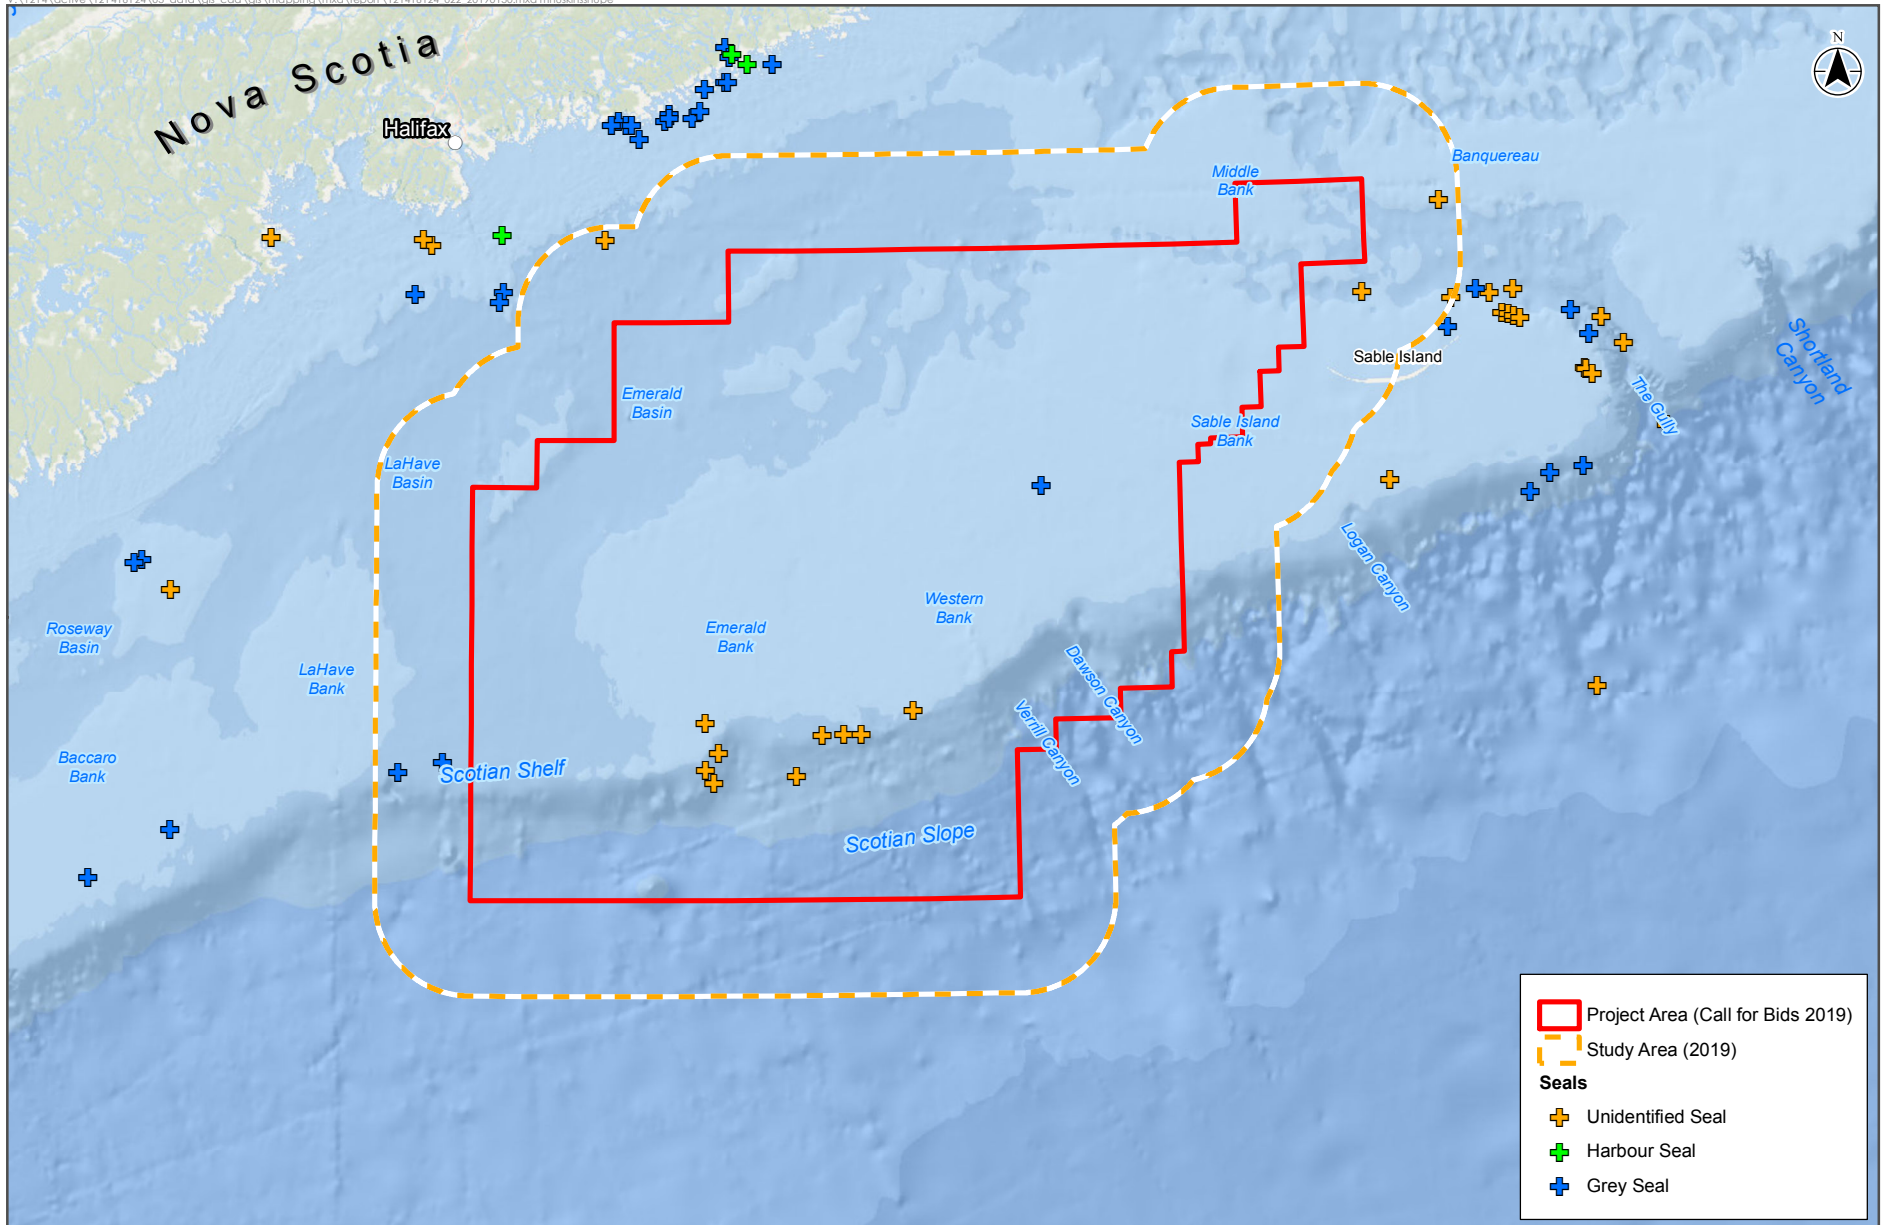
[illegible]

Nova Scotia

Halifax

N

Middle Bank

Banquereau

Sable Island

Shortland Canyon

The Gully

Emerald Basin

Sable Island Bank

LaHave Basin

Logan Canyon

Roseway Basin

Western Bank

Emerald Bank

LaHave Bank

Dawson Canyon

Verrill Canyon

Baccaro Bank

Scotian Shelf

Scotian Slope

Project Area (Call for Bids 2019)
Study Area (2019)
Seals
Unidentified Seal
Harbour Seal
Grey Seal